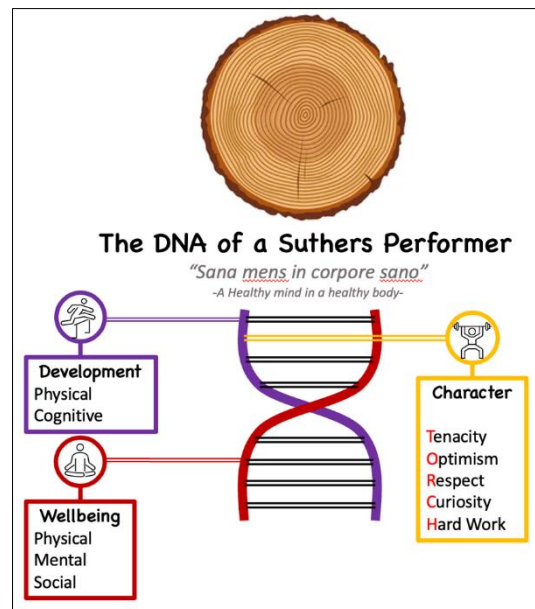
The DNA of a Suthers Performer

"Sana mens in corpore sano"

-A Healthy mind in a healthy body-

Development
Physical
Cognitive

Character

Tenacity
Optimism
Respect
Curiosity
Hard Work

Wellbeing
Physical
Mental
Social